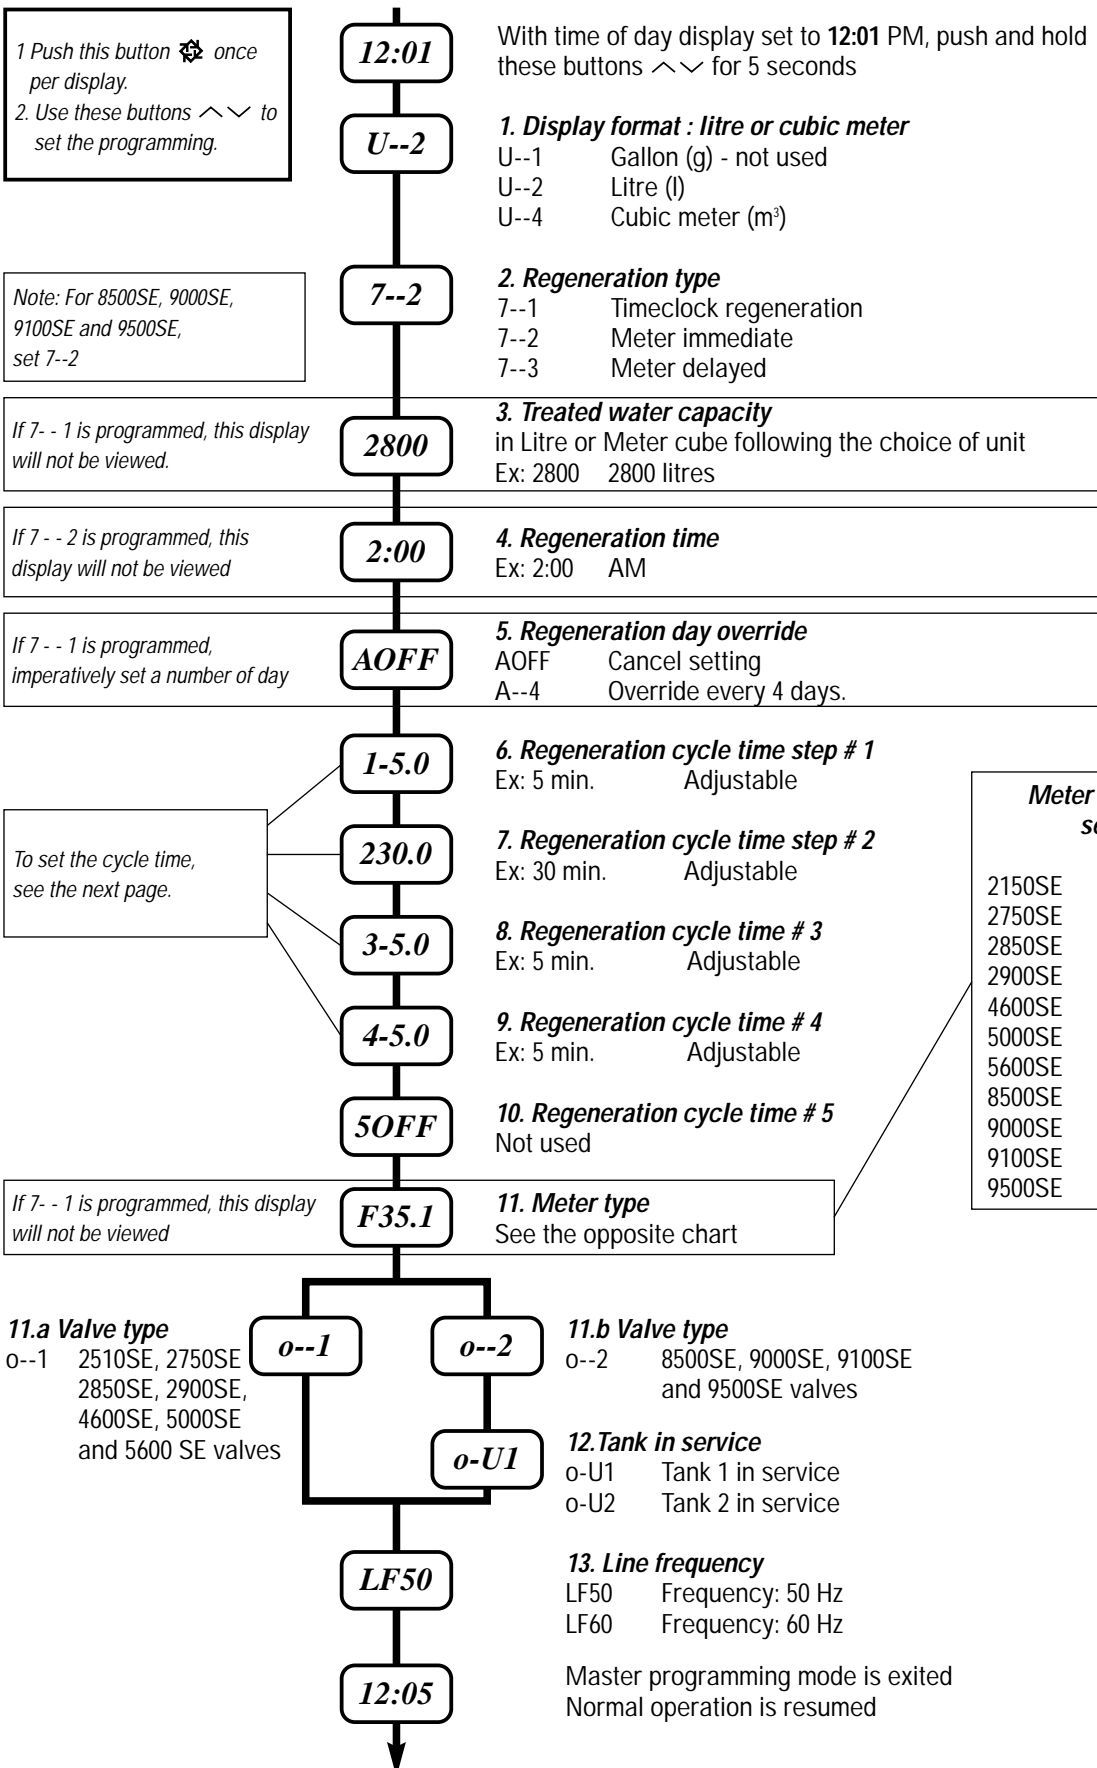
1 Push this button ⚙ once per display.
2. Use these buttons ⌃⌄ to set the programming.

12:01

With time of day display set to **12:01** PM, push and hold these buttons ⌃⌄ for 5 seconds

U--2

*1. Display format : litre or cubic meter*
U--1 Gallon (g) - not used
U--2 Litre (l)
U--4 Cubic meter ($m^3$)

Note: For 8500SE, 9000SE, 9100SE and 9500SE, set 7--2

7--2

*2. Regeneration type*
7--1 Timeclock regeneration
7--2 Meter immediate
7--3 Meter delayed

If 7- - 1 is programmed, this display will not be viewed.

2800

*3. Treated water capacity*
in Litre or Meter cube following the choice of unit
Ex: 2800 2800 litres

If 7 - - 2 is programmed, this display will not be viewed

2:00

*4. Regeneration time*
Ex: 2:00 AM

If 7 - - 1 is programmed, imperatively set a number of day

AOFF

*5. Regeneration day override*
AOFF Cancel setting
A--4 Override every 4 days.

1-5.0

*6. Regeneration cycle time step # 1*
Ex: 5 min. Adjustable

To set the cycle time, see the next page.

230.0

*7. Regeneration cycle time step # 2*
Ex: 30 min. Adjustable

3-5.0

*8. Regeneration cycle time # 3*
Ex: 5 min. Adjustable

4-5.0

*9. Regeneration cycle time # 4*
Ex: 5 min. Adjustable

5OFF

*10. Regeneration cycle time # 5*
Not used

If 7- - 1 is programmed, this display will not be viewed

F35.1

*11. Meter type*
See the opposite chart

Meter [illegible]
se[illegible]

2150SE
2750SE
2850SE
2900SE
4600SE
5000SE
5600SE
8500SE
9000SE
9100SE
9500SE

*11.a Valve type*
o--1 2510SE, 2750SE 2850SE, 2900SE, 4600SE, 5000SE and 5600 SE valves

o--1

o--2

*11.b Valve type*
o--2 8500SE, 9000SE, 9100SE and 9500SE valves

o-U1

*12.Tank in service*
o-U1 Tank 1 in service
o-U2 Tank 2 in service

LF50

*13. Line frequency*
LF50 Frequency: 50 Hz
LF60 Frequency: 60 Hz

12:05

Master programming mode is exited
Normal operation is resumed